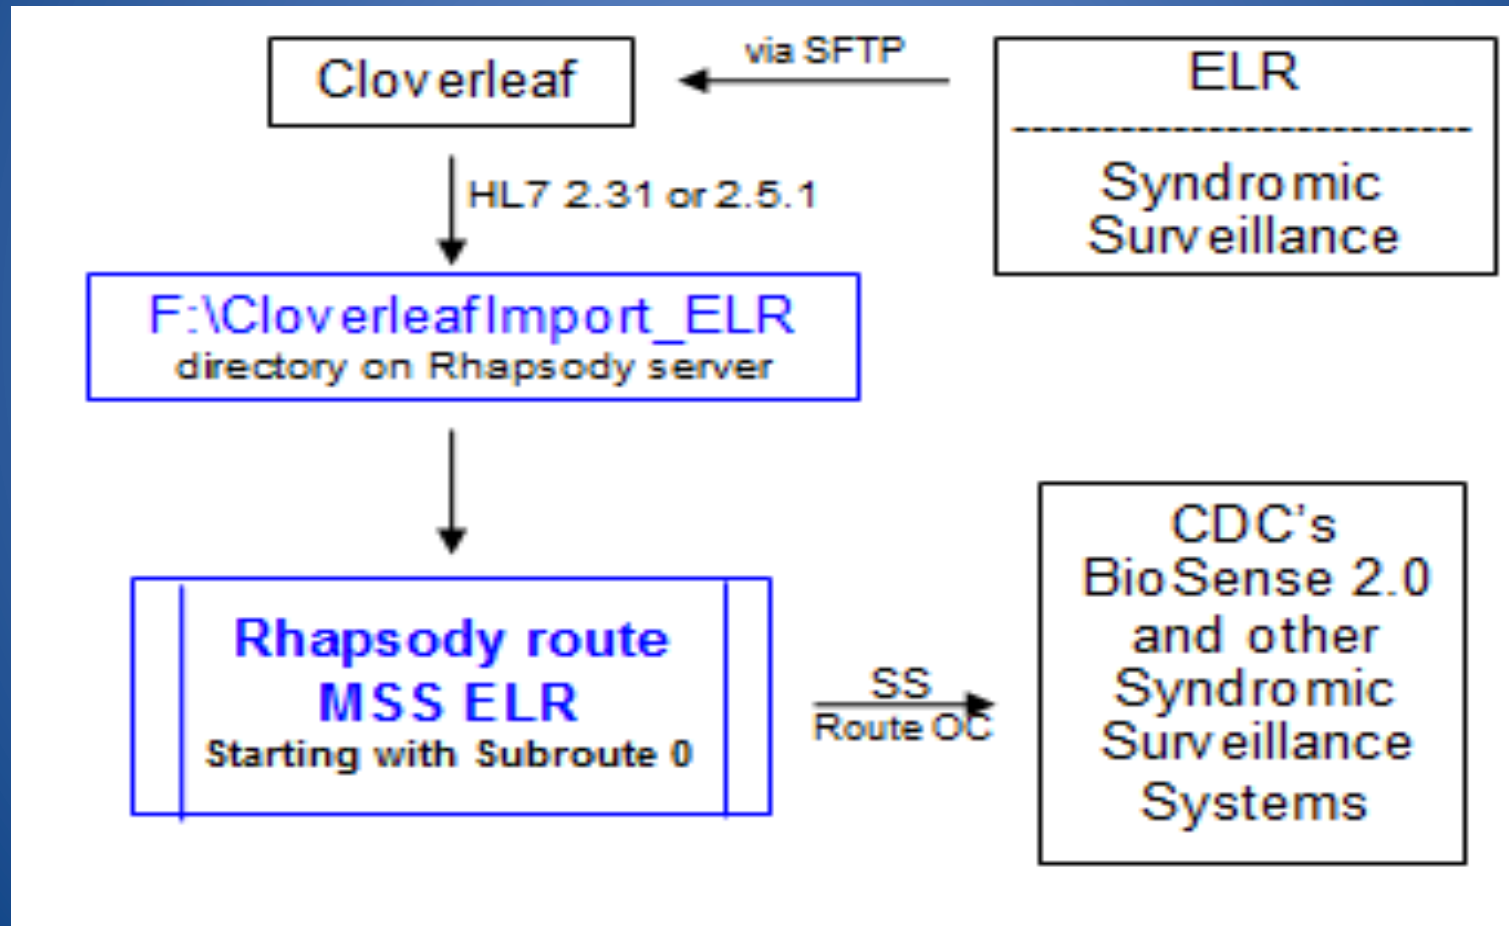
Cloverleaf

via SFTP

ELR

------------------------------

Syndromic Surveillance

HL7 2.31 or 2.5.1

F:\CloverleafImport_ELR
directory on Rhapsody server

Rhapsody route
MSS ELR
Starting with Subroute 0

SS
Route OC

CDC's BioSense 2.0 and other Syndromic Surveillance Systems